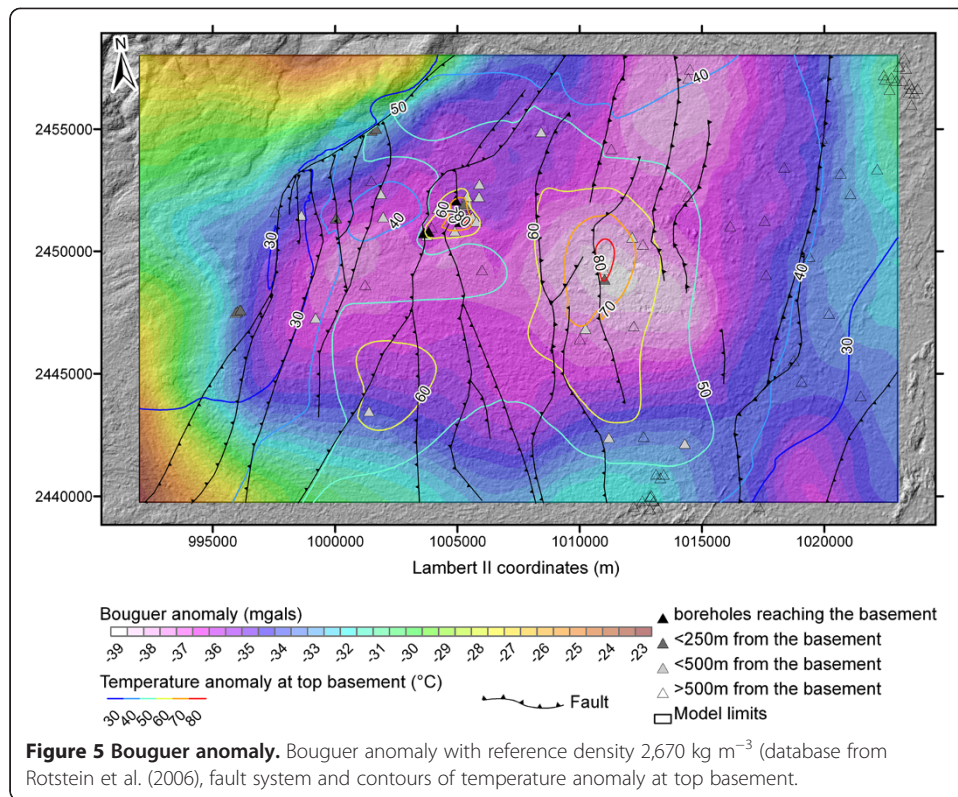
N

2455000
2450000
2445000
2440000

50
40
30
30
40
60
50
60
60
60
80
70
50
40
30

995000 1000000 1005000 1010000 1015000 1020000

Lambert II coordinates (m)

Bouguer anomaly (mgals)

-39 -38 -37 -36 -35 -34 -33 -32 -31 -30 -29 -28 -27 -26 -25 -24 -23

Temperature anomaly at top basement (°C)

30 40 50 60 70 80

Fault

boreholes reaching the basement
<250m from the basement
<500m from the basement
>500m from the basement
Model limits

**Figure 5 Bouguer anomaly.** Bouguer anomaly with reference density 2,670 kg m$^{-3}$ (database from Rotstein et al. (2006), fault system and contours of temperature anomaly at top basement.